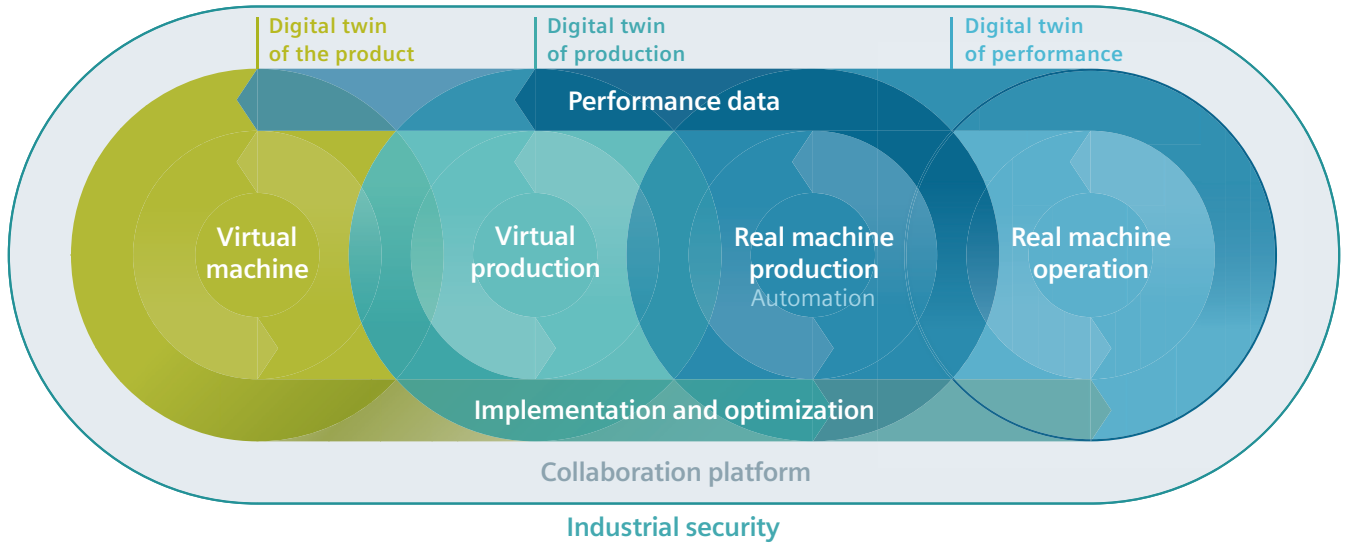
Digital twin of the product

Digital twin of production

Digital twin of performance

Performance data

Virtual machine

Virtual production

Real machine production
Automation

Real machine operation

Implementation and optimization

Collaboration platform

Industrial security